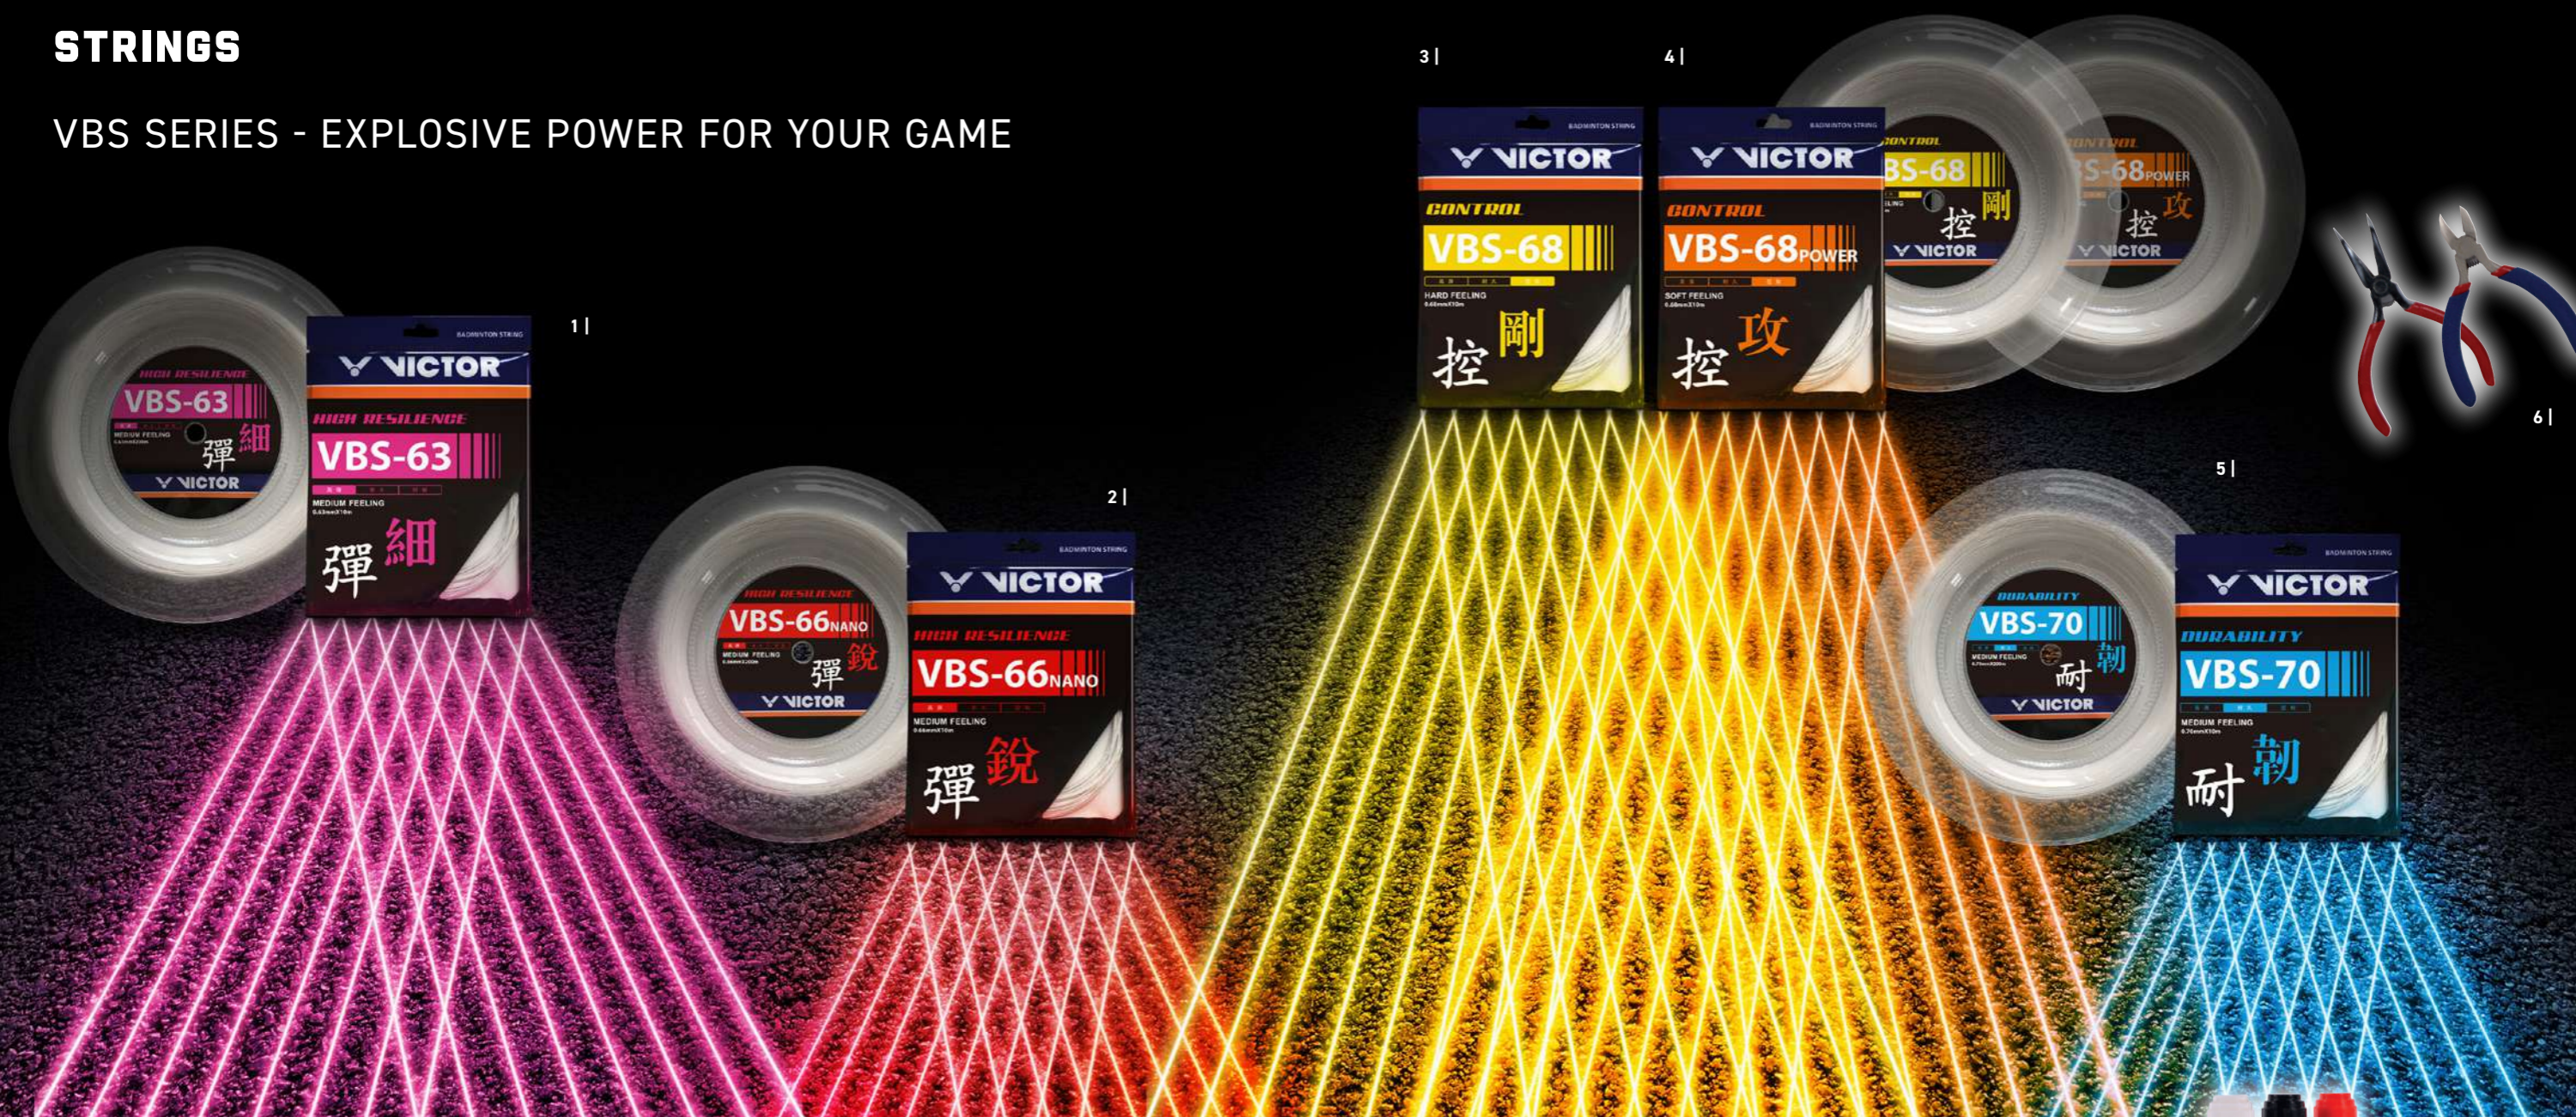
STRINGS

VBS SERIES - EXPLOSIVE POWER FOR YOUR GAME

1 |

HIGH RESILIENCE
VBS-63
MEDIUM FEELING
彈 細
VICTOR

BADMINTON STRING
VICTOR
HIGH RESILIENCE
VBS-63
MEDIUM FEELING
0.63mmX10m
彈 細

2 |

HIGH RESILIENCE
VBS-66NANO
MEDIUM FEELING
彈 銳
VICTOR

BADMINTON STRING
VICTOR
HIGH RESILIENCE
VBS-66NANO
MEDIUM FEELING
0.66mmX10m
彈 銳

3 |

BADMINTON STRING
VICTOR
CONTROL
VBS-68
HARD FEELING
0.68mmX10m
控 剛

4 |

BADMINTON STRING
VICTOR
CONTROL
VBS-68POWER
SOFT FEELING
0.68mmX10m
控 攻

CONTROL
BS-68
控 剛
VICTOR

CONTROL
S-68POWER
控 攻
VICTOR

5 |

DURABILITY
VBS-70
MEDIUM FEELING
耐 韌
VICTOR

BADMINTON STRING
VICTOR
DURABILITY
VBS-70
MEDIUM FEELING
0.70mmX10m
耐 韌

6 |